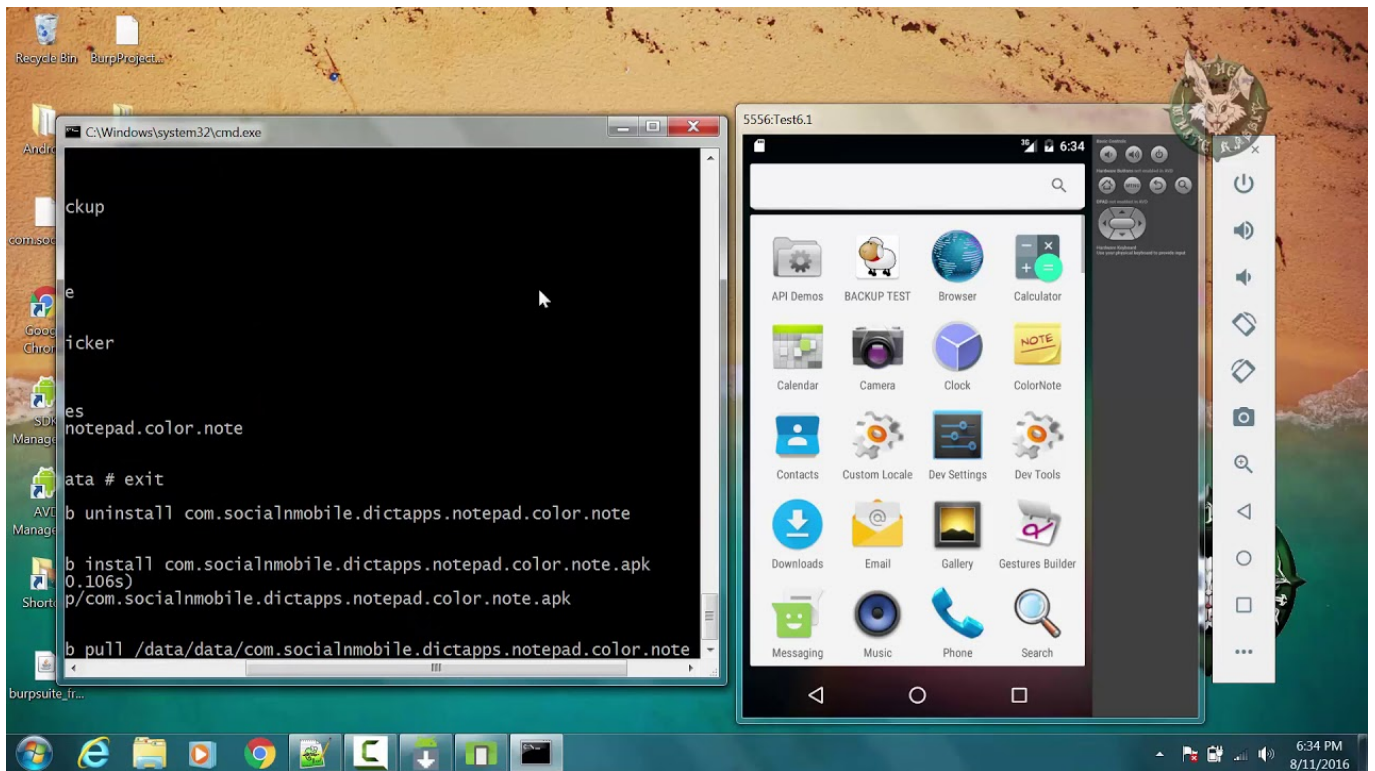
Recycle Bin BurpProject...

Andro

com.soc

Good Chro

SDK Manage

AVD Manage

Shorte

burpsuite_fr...

C:\Windows\system32\cmd.exe

ckup

e

icker

es
notepad.color.note

ata # exit

b uninstall com.socialnmobile.dictapps.notepad.color.note

b install com.socialnmobile.dictapps.notepad.color.note.apk
0.106s)
p/com.socialnmobile.dictapps.notepad.color.note.apk

b pull /data/data/com.socialnmobile.dictapps.notepad.color.note

5556:Test6.1

6:34

API Demos
BACKUP TEST
Browser
Calculator
Calendar
Camera
Clock
ColorNote
Contacts
Custom Locale
Dev Settings
Dev Tools
Downloads
Email
Gallery
Gestures Builder
Messaging
Music
Phone
Search

6:34 PM
8/11/2016